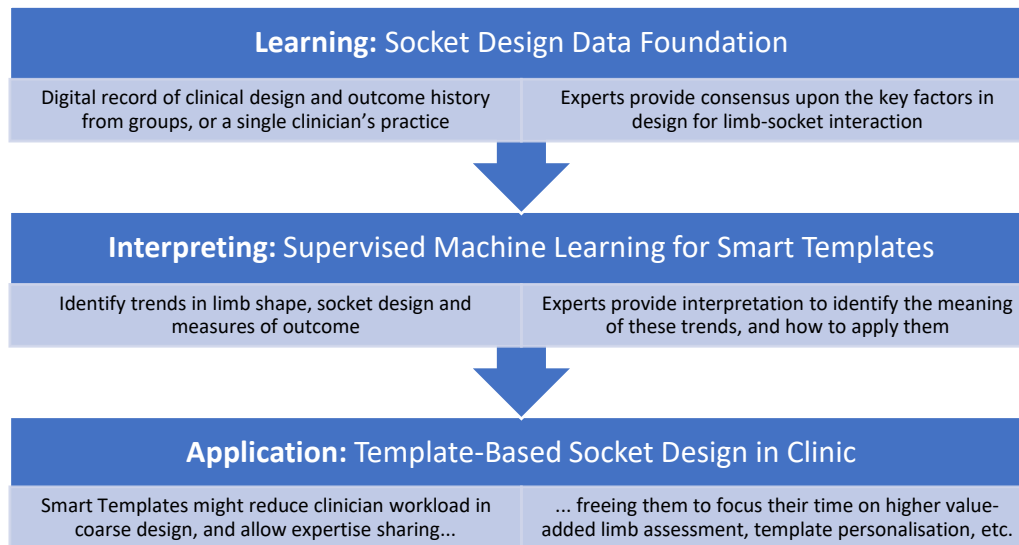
**Learning:** Socket Design Data Foundation

Digital record of clinical design and outcome history from groups, or a single clinician's practice

Experts provide consensus upon the key factors in design for limb-socket interaction

**Interpreting:** Supervised Machine Learning for Smart Templates

Identify trends in limb shape, socket design and measures of outcome

Experts provide interpretation to identify the meaning of these trends, and how to apply them

**Application:** Template-Based Socket Design in Clinic

Smart Templates might reduce clinician workload in coarse design, and allow expertise sharing...

... freeing them to focus their time on higher value-added limb assessment, template personalisation, etc.